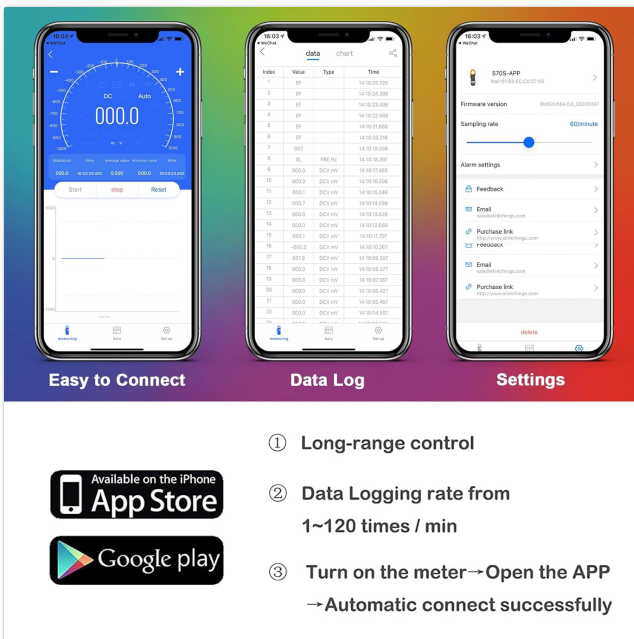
16:03
DC
Auto
000.0
Start
stop
Reset

16:03
data
chart

| Index | Value | Type | Time |
|---|---|---|---|
| 1 | EF | | 14:10:25.326 |
| 2 | EF | | 14:10:24.396 |
| 3 | EF | | 14:10:23.495 |
| 4 | EF | | 14:10:22.566 |
| 5 | EF | | 14:10:21.666 |
| 6 | EF | | 14:10:20.316 |
| 7 | 002 | | 14:10:19.356 |
| 8 | 0L | FRE Hz | 14:10:18.397 |
| 9 | 000.0 | DCV mV | 14:10:17.466 |
| 10 | 000.3 | DCV mV | 14:10:16.506 |
| 11 | 000.1 | DCV mV | 14:10:15.546 |
| 12 | 000.7 | DCV mV | 14:10:14.586 |
| 13 | 003.0 | DCV mV | 14:10:13.626 |
| 14 | 003.0 | DCV mV | 14:10:12.666 |
| 15 | 000.1 | DCV mV | 14:10:11.707 |
| 16 | -000.3 | DCV mV | 14:10:10.267 |
| 17 | 001.8 | DCV mV | 14:10:09.307 |
| 18 | 003.0 | DCV mV | 14:10:08.377 |
| 19 | 003.0 | DCV mV | 14:10:07.357 |
| 20 | 003.0 | DCV mV | 14:10:06.427 |
| 21 | 003.0 | DCV mV | 14:10:05.467 |
| 22 | 003.0 | DCV mV | 14:10:04.507 |

16:03
570S-APP
Firmware version
Sampling rate
60/minute
Alarm settings
Feedback
Email
Purchase link
Feedback
Email
Purchase link
delete

Easy to Connect
Data Log
Settings

① Long-range control

Available on the iPhone App Store

② Data Logging rate from 1~120 times / min

Google play

③ Turn on the meter→Open the APP →Automatic connect successfully